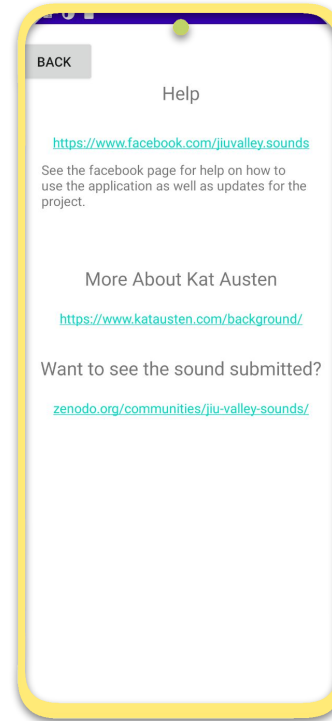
BACK

Help

https://www.facebook.com/jiuvalley.sounds

See the facebook page for help on how to use the application as well as updates for the project.

More About Kat Austen

https://www.katausten.com/background/

Want to see the sound submitted?

zenodo.org/communities/jiu-valley-sounds/